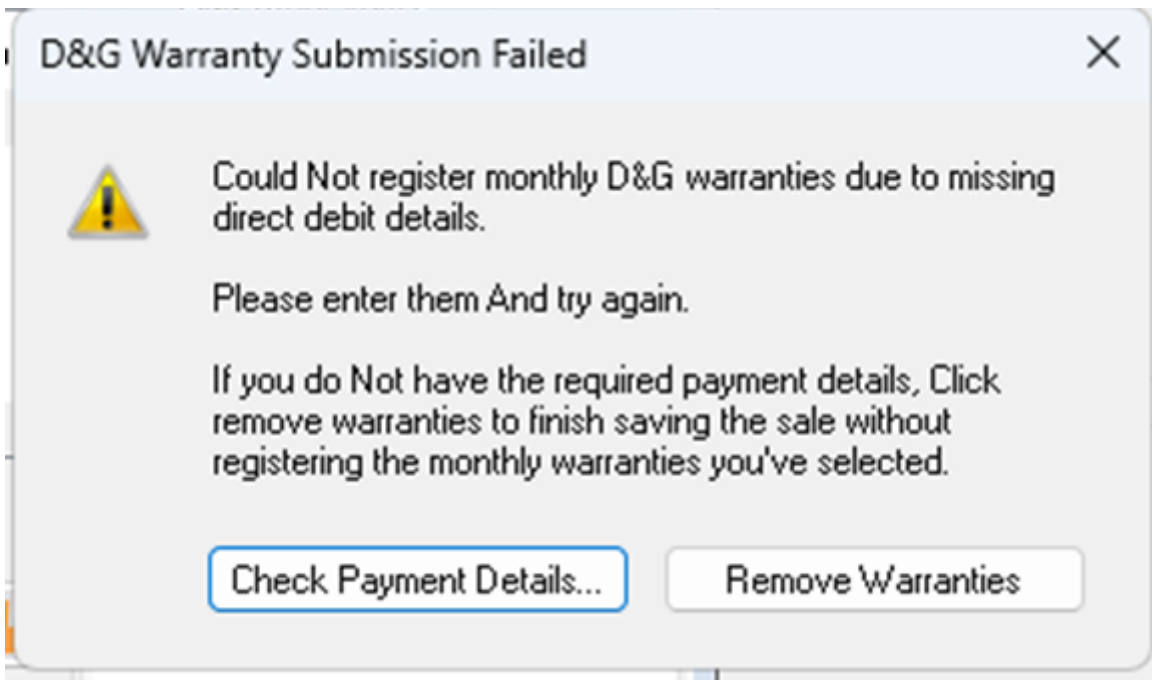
D&G Warranty Submission Failed

X

Could Not register monthly D&G warranties due to missing direct debit details.

Please enter them And try again.

If you do Not have the required payment details, Click remove warranties to finish saving the sale without registering the monthly warranties you've selected.

Check Payment Details...

Remove Warranties